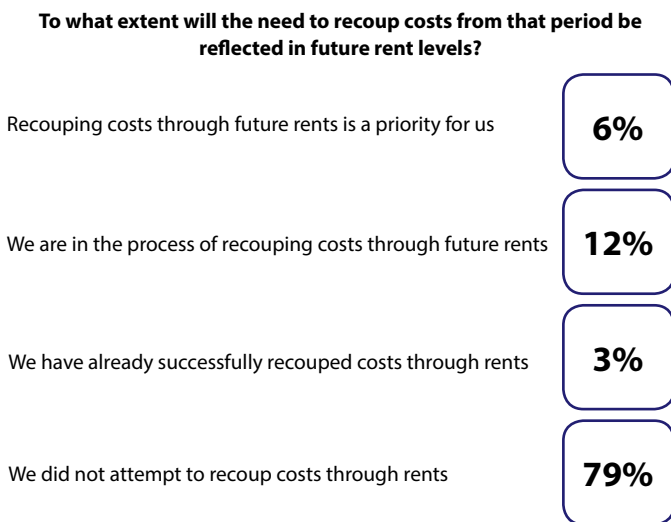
**To what extent will the need to recoup costs from that period be reflected in future rent levels?**

Recouping costs through future rents is a priority for us

6%

We are in the process of recouping costs through future rents

12%

We have already successfully recouped costs through rents

3%

We did not attempt to recoup costs through rents

79%